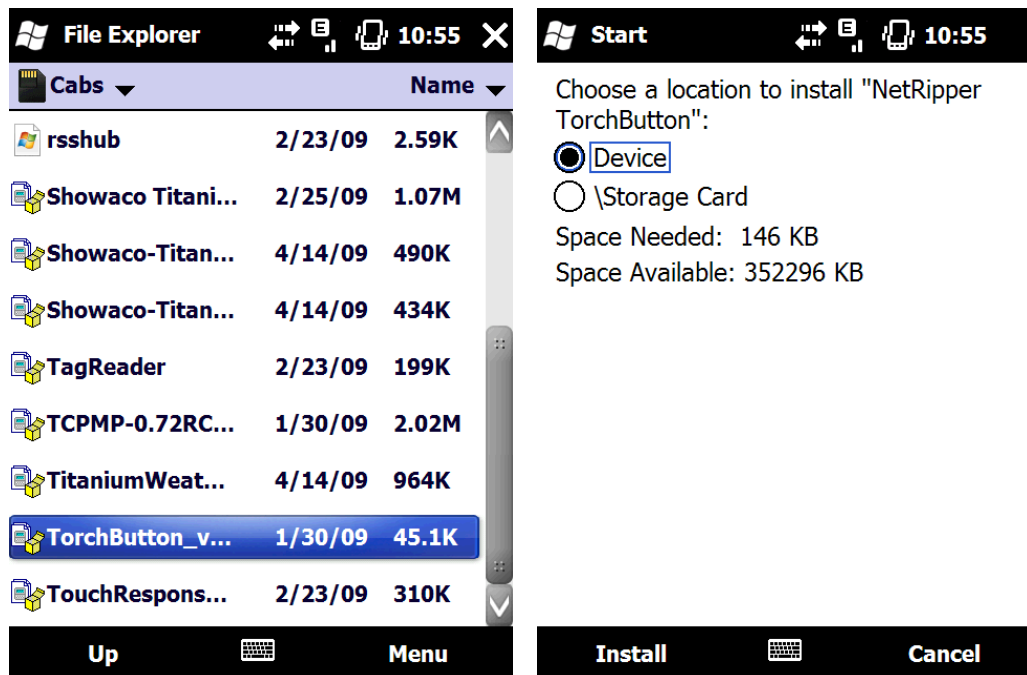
File Explorer 10:55

Cabs

Name

| | | |
|---|---|---|
| rsshub | 2/23/09 | 2.59K |
| Showaco Titani... | 2/25/09 | 1.07M |
| Showaco-Titan... | 4/14/09 | 490K |
| Showaco-Titan... | 4/14/09 | 434K |
| TagReader | 2/23/09 | 199K |
| TCPMP-0.72RC... | 1/30/09 | 2.02M |
| TitaniumWeat... | 4/14/09 | 964K |
| TorchButton_v... | 1/30/09 | 45.1K |
| TouchRespons... | 2/23/09 | 310K |

Up

Menu

Start 10:55

Choose a location to install "NetRipper TorchButton":

Device

\Storage Card

Space Needed: 146 KB

Space Available: 352296 KB

Install

Cancel